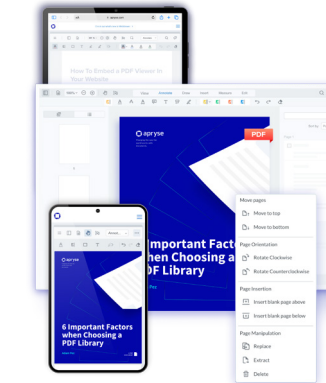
How To Embed a PDF Viewer In Your Website

View Annotate Shapes Insert Measure Edit

apryse

PDF

Important Factors when Choosing a PDF Library

apryse

6 Important Factors when Choosing a PDF Library

Move pages
Move to top
Move to bottom
Page Orientation
Rotate Clockwise
Rotate Counterclockwise
Page Insertion
Insert blank page above
Insert blank page below
Page Manipulation
Replace
Extract
Delete